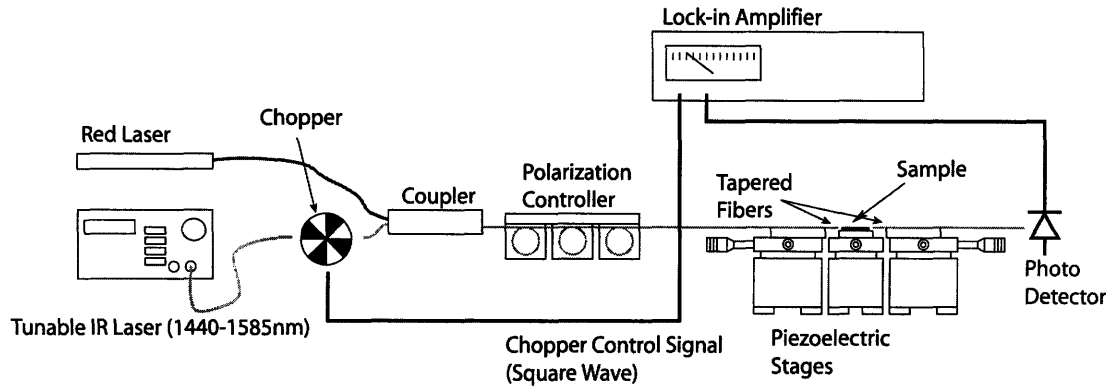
Lock-in Amplifier

Red Laser

Chopper

Coupler

Polarization Controller

Tapered Fibers

Sample

Photo Detector

Tunable IR Laser (1440-1585nm)

Chopper Control Signal (Square Wave)

Piezoelectric Stages